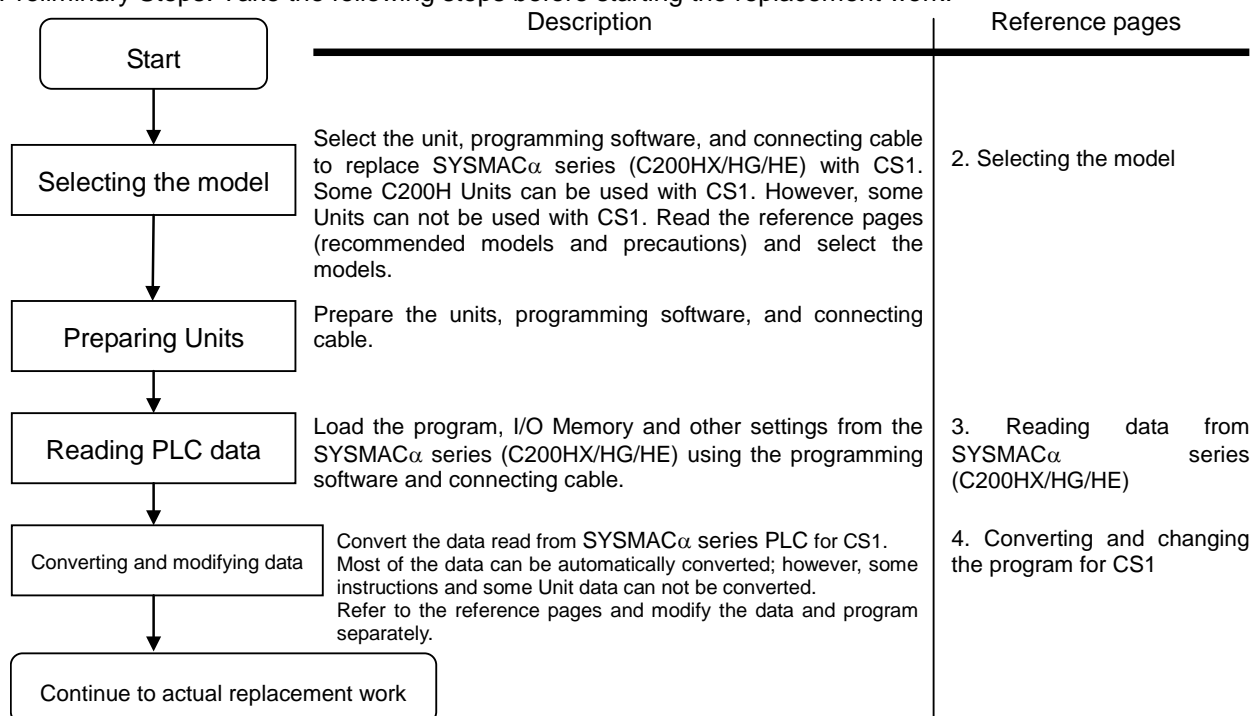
Preliminary Steps: Take the following steps before starting the replacement work.

Description

Reference pages

Start

Selecting the model

Select the unit, programming software, and connecting cable to replace SYSMAC$\alpha$ series (C200HX/HG/HE) with CS1. Some C200H Units can be used with CS1. However, some Units can not be used with CS1. Read the reference pages (recommended models and precautions) and select the models.

2. Selecting the model

Preparing Units

Prepare the units, programming software, and connecting cable.

Reading PLC data

Load the program, I/O Memory and other settings from the SYSMAC$\alpha$ series (C200HX/HG/HE) using the programming software and connecting cable.

3. Reading data from SYSMAC$\alpha$ series (C200HX/HG/HE)

Converting and modifying data

Convert the data read from SYSMAC$\alpha$ series PLC for CS1. Most of the data can be automatically converted; however, some instructions and some Unit data can not be converted.
Refer to the reference pages and modify the data and program separately.

4. Converting and changing the program for CS1

Continue to actual replacement work